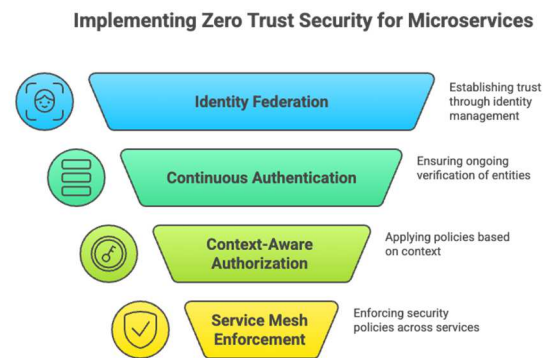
Implementing Zero Trust Security for Microservices

Identity Federation

Establishing trust through identity management

Continuous Authentication

Ensuring ongoing verification of entities

Context-Aware Authorization

Applying policies based on context

Service Mesh Enforcement

Enforcing security policies across services